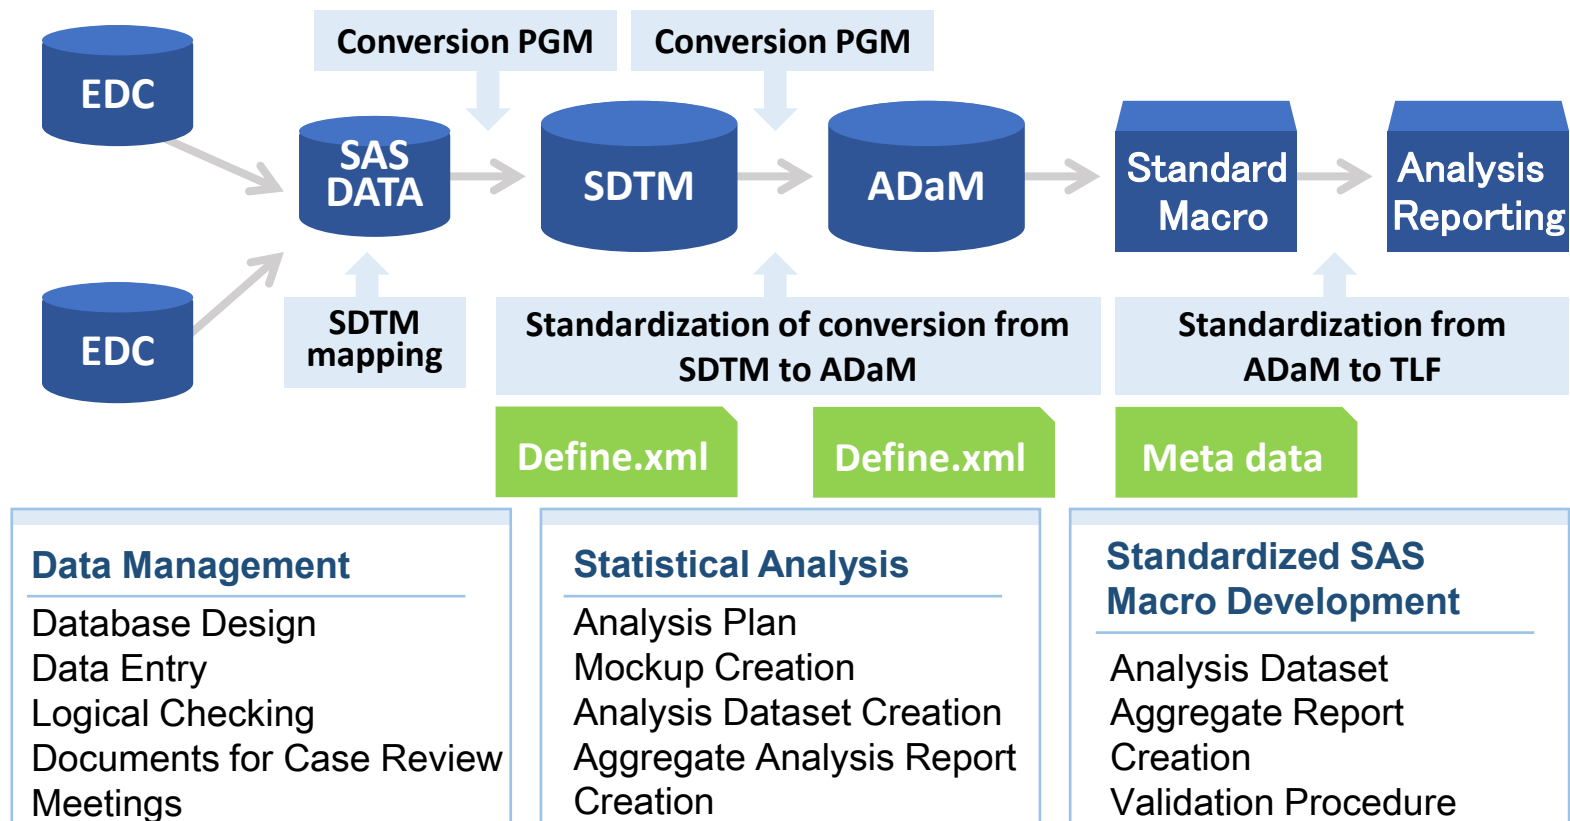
EDC

EDC

Conversion PGM

Conversion PGM

SAS DATA

SDTM

ADaM

Standard Macro

Analysis Reporting

SDTM mapping

Standardization of conversion from SDTM to ADaM

Standardization from ADaM to TLF

Define.xml

Define.xml

Meta data

Data Management

Database Design
Data Entry
Logical Checking
Documents for Case Review Meetings

Statistical Analysis

Analysis Plan
Mockup Creation
Analysis Dataset Creation
Aggregate Analysis Report Creation

Standardized SAS Macro Development

Analysis Dataset
Aggregate Report Creation
Validation Procedure